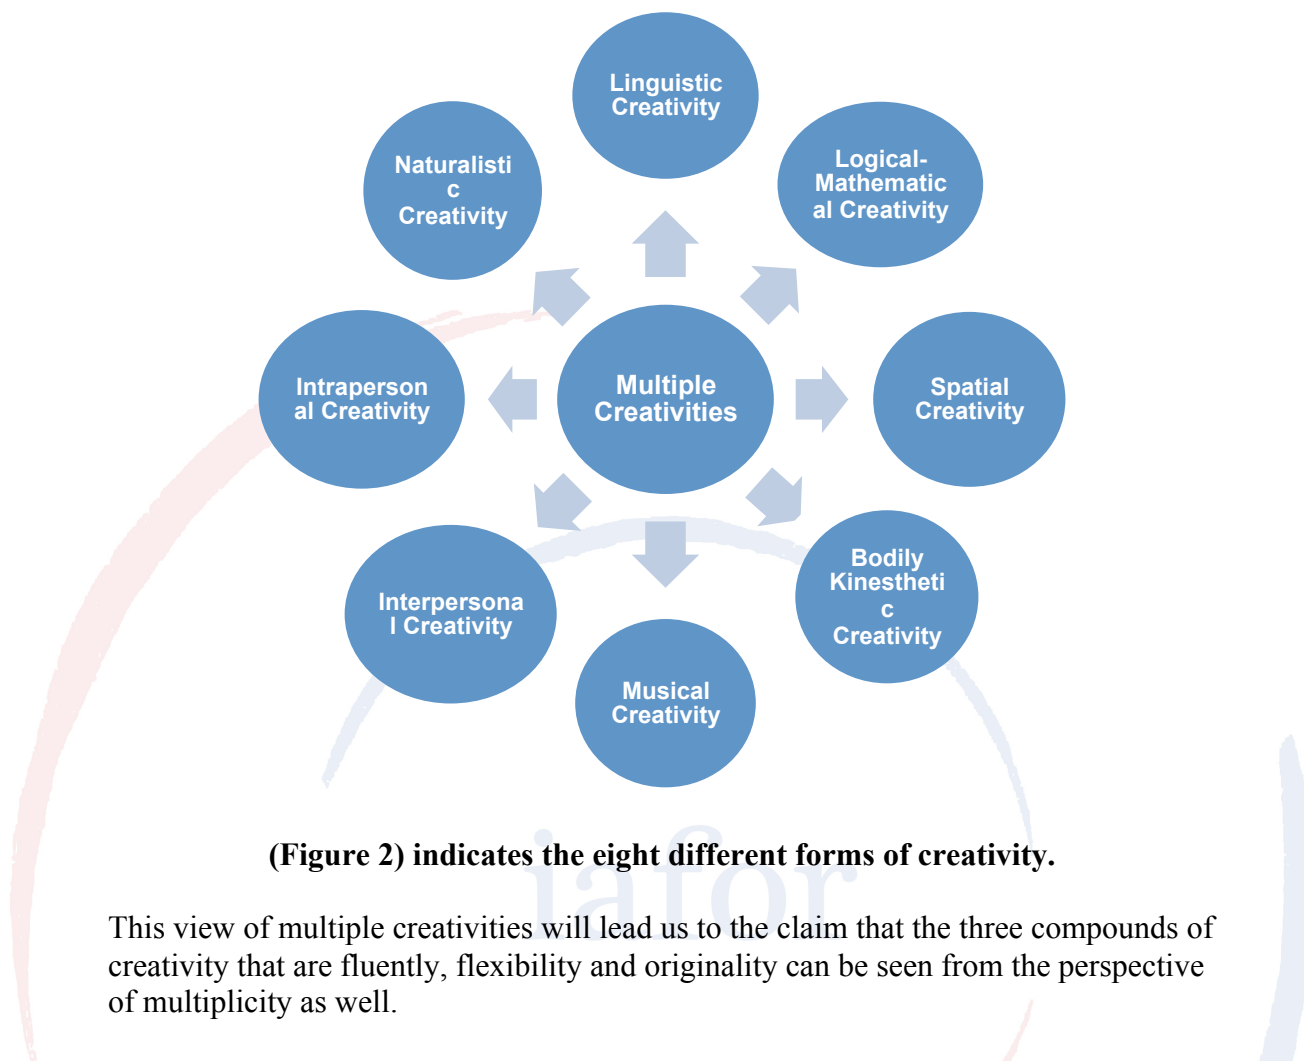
Linguistic Creativity

Naturalistic Creativity

Logical-Mathematical Creativity

Intrapersonal Creativity

Multiple Creativities

Spatial Creativity

Interpersonal Creativity

Bodily Kinesthetic Creativity

Musical Creativity

(Figure 2) indicates the eight different forms of creativity.

iafor

This view of multiple creativities will lead us to the claim that the three compounds of creativity that are fluently, flexibility and originality can be seen from the perspective of multiplicity as well.